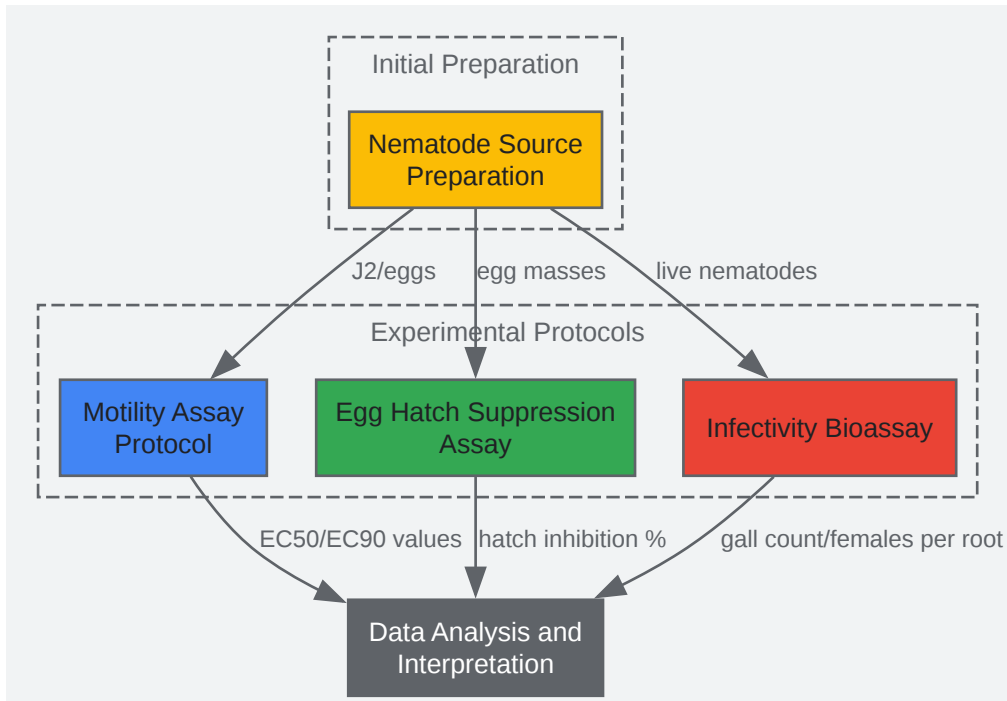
Initial Preparation

Nematode Source Preparation

J2/eggs

egg masses

live nematodes

Experimental Protocols

Motility Assay Protocol

Egg Hatch Suppression Assay

Infectivity Bioassay

EC50/EC90 values

hatch inhibition %

gall count/females per root

Data Analysis and Interpretation